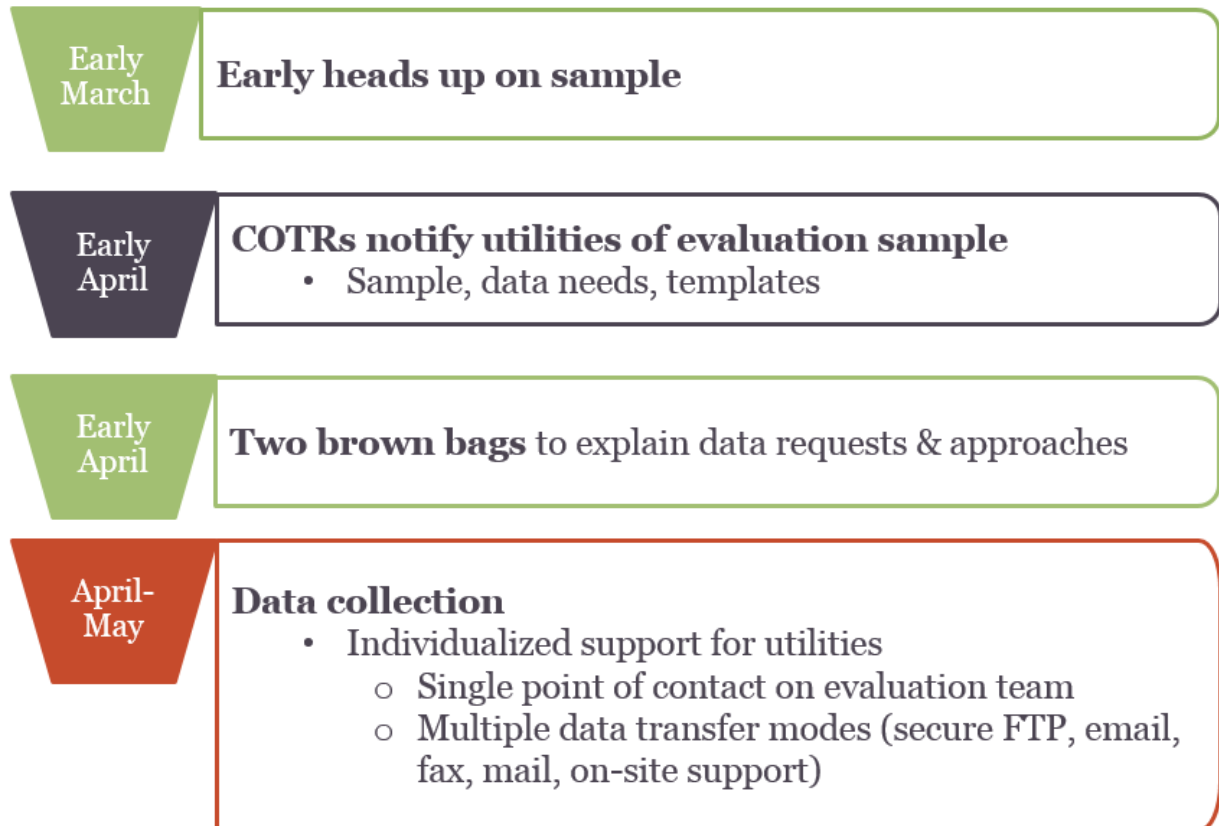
Early March

**Early heads up on sample**

Early April

**COTRs notify utilities of evaluation sample**
- Sample, data needs, templates

Early April

**Two brown bags** to explain data requests & approaches

April-May

**Data collection**
- Individualized support for utilities
  - o Single point of contact on evaluation team
  - o Multiple data transfer modes (secure FTP, email, fax, mail, on-site support)